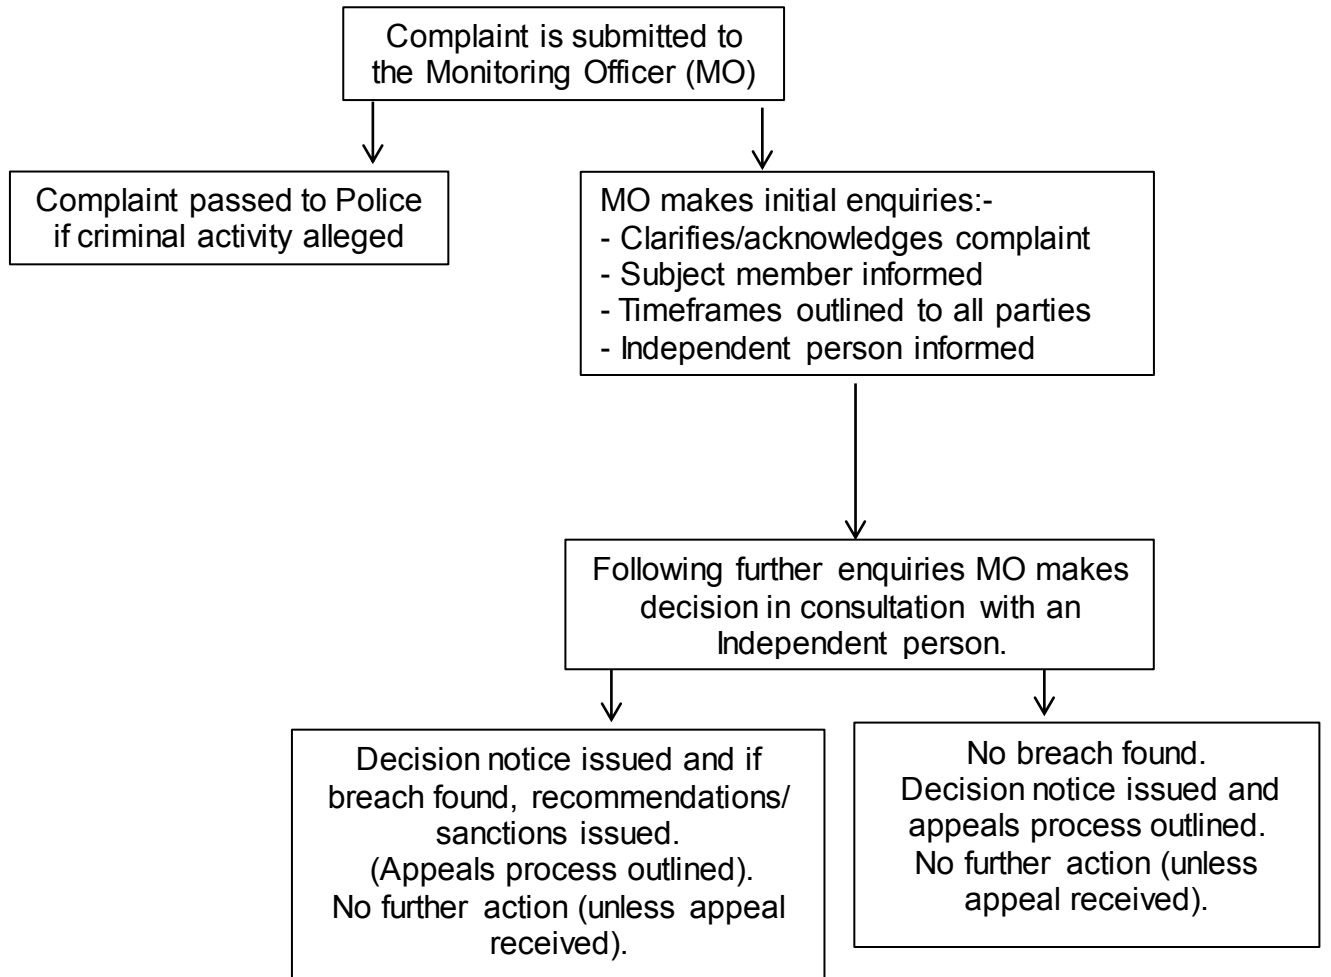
Complaint is submitted to the Monitoring Officer (MO)

Complaint passed to Police if criminal activity alleged

MO makes initial enquiries:-
- Clarifies/acknowledges complaint
- Subject member informed
- Timeframes outlined to all parties
- Independent person informed

Following further enquiries MO makes decision in consultation with an Independent person.

Decision notice issued and if breach found, recommendations/ sanctions issued. (Appeals process outlined). No further action (unless appeal received).

No breach found. Decision notice issued and appeals process outlined. No further action (unless appeal received).